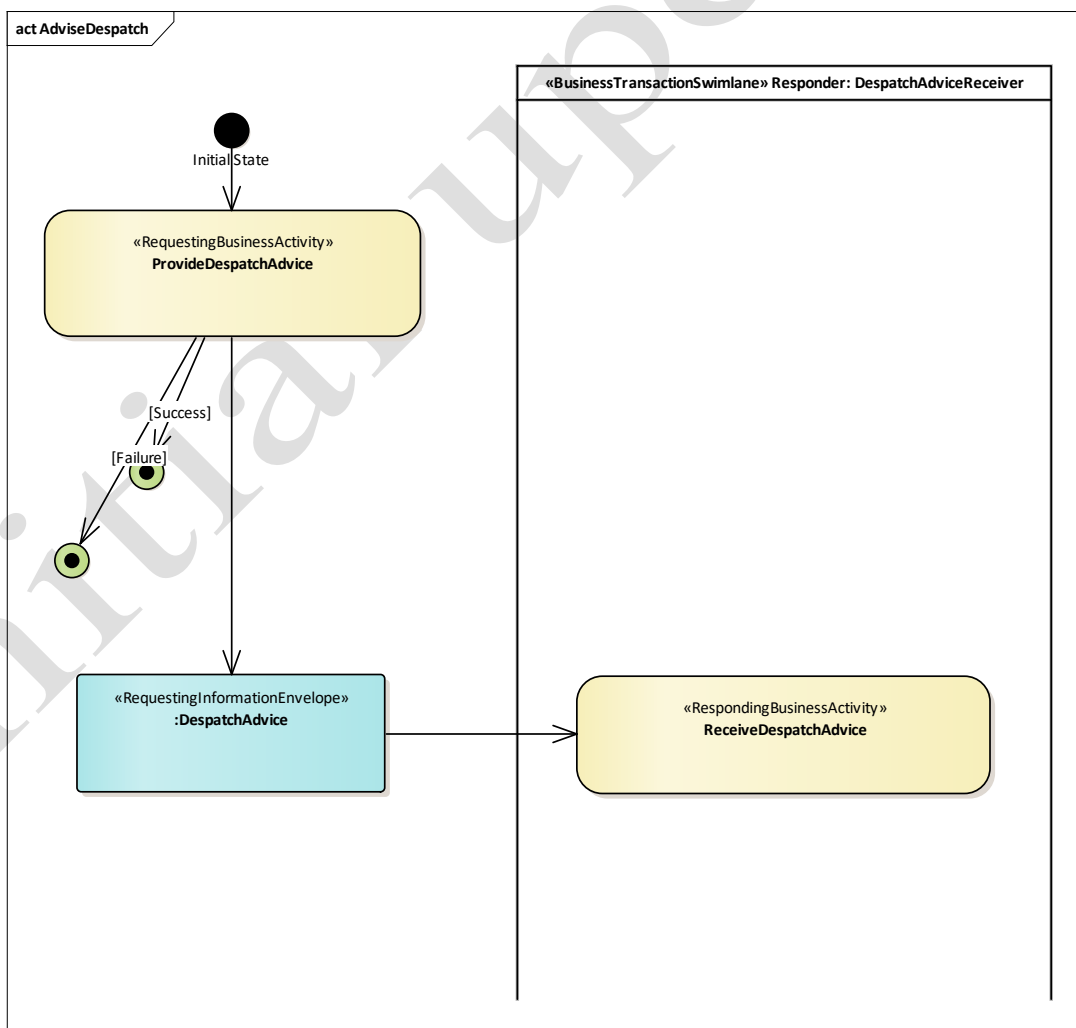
act AdviseDespatch

«BusinessTransactionSwimlane» Responder: DespatchAdviceReceiver

Initial State

«RequestingBusinessActivity»
ProvideDespatchAdvice

[Success]

[Failure]

«RequestingInformationEnvelope»
:DespatchAdvice

«RespondingBusinessActivity»
ReceiveDespatchAdvice